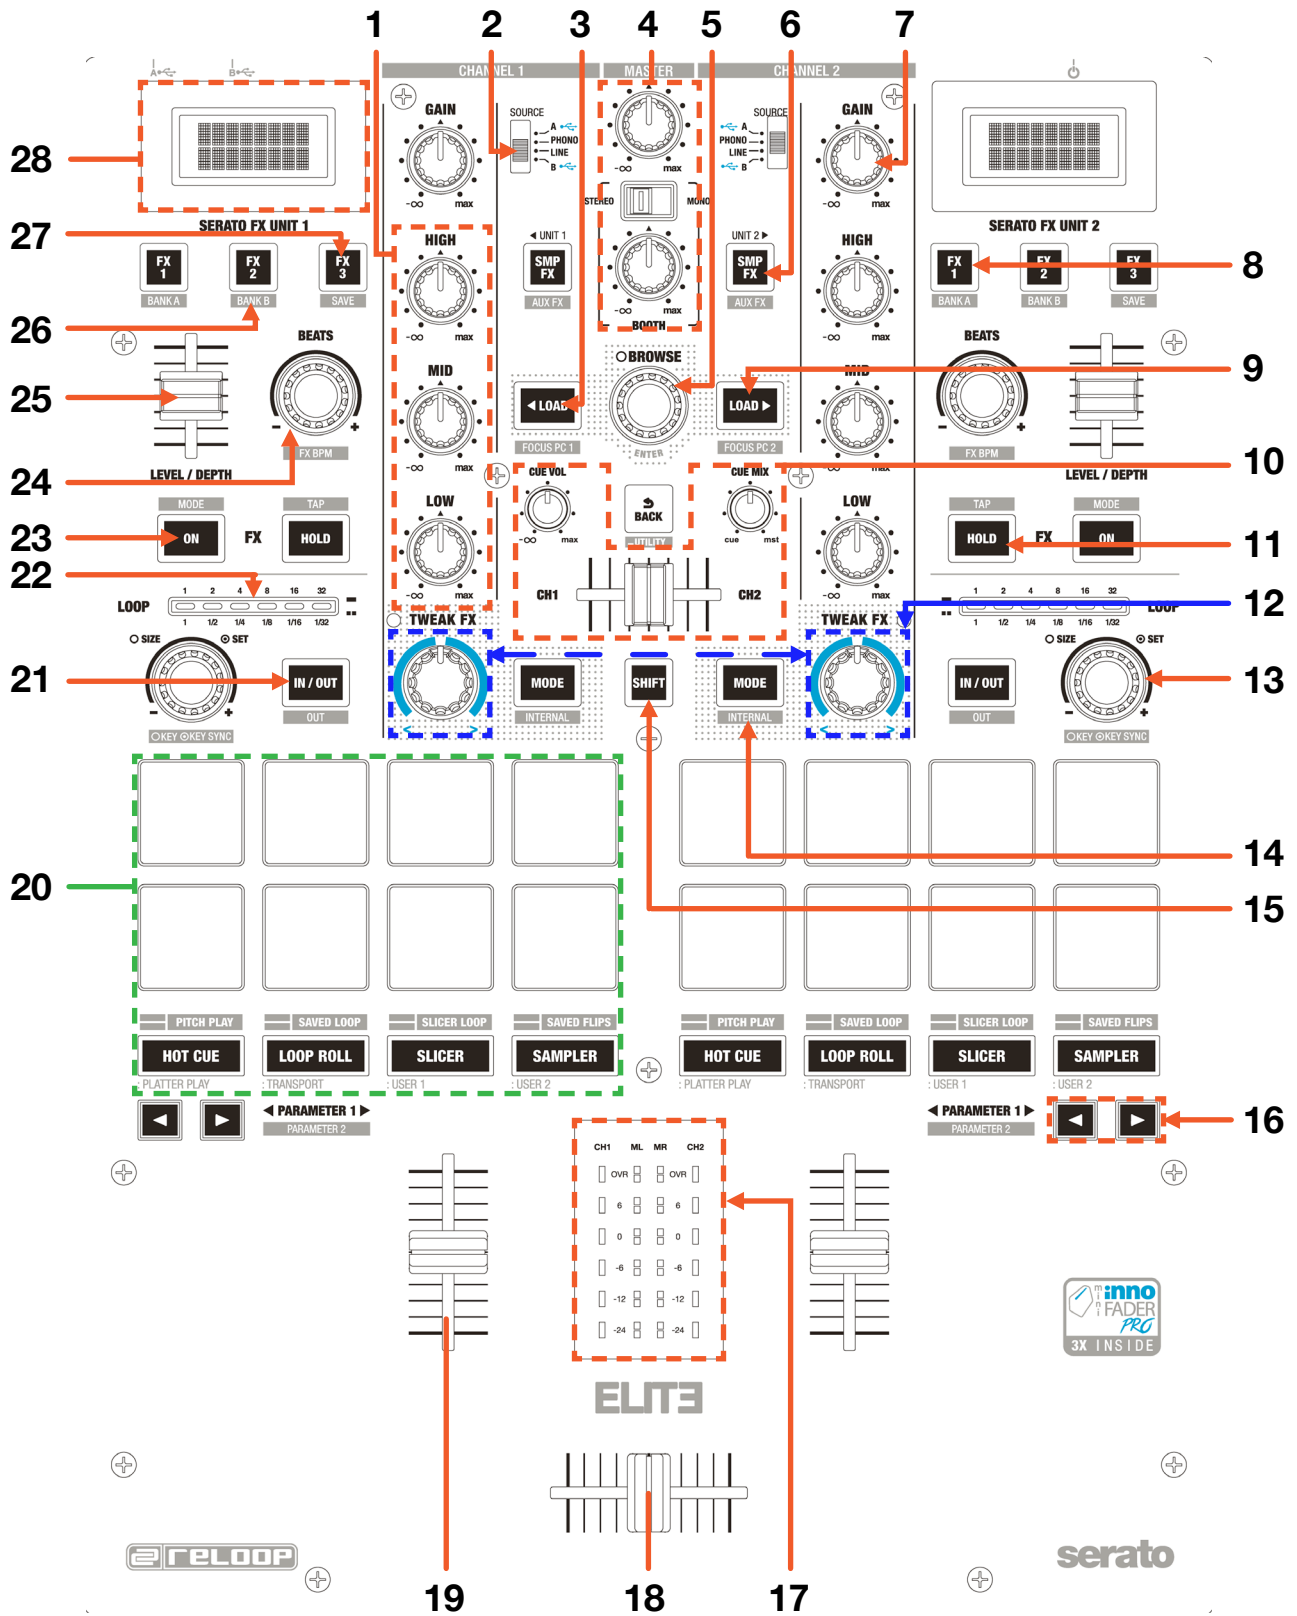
1 2 3 4 5 6 7

CHANNEL 1 MASTER CHANNEL 2

28

SERATO FX UNIT 1

27

FX 1 FX 2 FX 3
BANK A BANK B SAVE

26

25

BEATS

24

LEVEL / DEPTH

FX BPM

23

MODE TAP
ON FX HOLD

22

LOOP
1 2 4 8 16 32
1 1/2 1/4 1/8 1/16 1/32

21

SIZE SET
IN / OUT
OUT
KEY KEY SYNC

GAIN
$-\infty$ max
HIGH
$-\infty$ max
MID
$-\infty$ max
LOW
$-\infty$ max

SOURCE
A
PHONO
LINE
B

UNIT 1
SMP FX
AUX FX

LOAD
FOCUS PC 1

max
$-\infty$ max
STEREO MONO
$-\infty$ max
BOOTH

BROWSE
ENTER

SOURCE
A
PHONO
LINE
B

UNIT 2
SMP FX
AUX FX

LOAD
FOCUS PC 2

CUE VOL
$-\infty$ max
BACK
UTILITY
CUE MIX
cue mst
CH1 CH2

TWEAK FX
MODE
INTERNAL
SHIFT
MODE
INTERNAL
TWEAK FX

GAIN
$-\infty$ max
HIGH
$-\infty$ max
MID
$-\infty$ max
LOW
$-\infty$ max

SERATO FX UNIT 2

FX 1 FX 2 FX 3
BANK A BANK B SAVE

8

BEATS

FX BPM

9

LEVEL / DEPTH

10

TAP MODE
HOLD FX ON

11

1 2 4 8 16 32
LOOP
1 1/2 1/4 1/8 1/16 1/32

12

SIZE SET
IN / OUT
OUT
KEY KEY SYNC

13

20

PITCH PLAY SAVED LOOP SLICER LOOP SAVED FLIPS
HOT CUE LOOP ROLL SLICER SAMPLER
: PLATTER PLAY : TRANSPORT : USER 1 : USER 2

PITCH PLAY SAVED LOOP SLICER LOOP SAVED FLIPS
HOT CUE LOOP ROLL SLICER SAMPLER
: PLATTER PLAY : TRANSPORT : USER 1 : USER 2

14

15

PARAMETER 1
PARAMETER 2

PARAMETER 1
PARAMETER 2

16

CH1 ML MR CH2
OVR OVR
6 6
0 0
-6 -6
-12 -12
-24 -24

innoFADER PRO
3X INSIDE

ELITE

RELOOP

serato

19 18 17